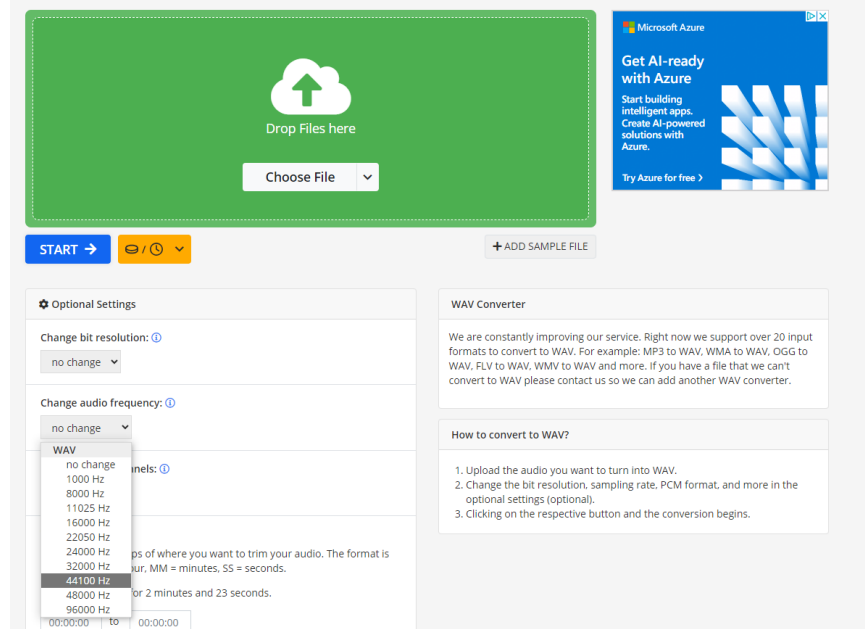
Drop Files here

Choose File

START

/

+ ADD SAMPLE FILE

Microsoft Azure

Get AI-ready with Azure

Start building intelligent apps. Create AI-powered solutions with Azure.

Try Azure for free >

Optional Settings

Change bit resolution:

no change

Change audio frequency:

no change

WAV
no change
1000 Hz
8000 Hz
11025 Hz
16000 Hz
22050 Hz
24000 Hz
32000 Hz
44100 Hz
48000 Hz
96000 Hz

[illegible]nels:

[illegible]ps of where you want to trim your audio. The format is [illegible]our, MM = minutes, SS = seconds.

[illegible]or 2 minutes and 23 seconds.

00:00:00 to 00:00:00

WAV Converter

We are constantly improving our service. Right now we support over 20 input formats to convert to WAV. For example: MP3 to WAV, WMA to WAV, OGG to WAV, FLV to WAV, WMV to WAV and more. If you have a file that we can't convert to WAV please contact us so we can add another WAV converter.

How to convert to WAV?

1. Upload the audio you want to turn into WAV.
2. Change the bit resolution, sampling rate, PCM format, and more in the optional settings (optional).
3. Clicking on the respective button and the conversion begins.